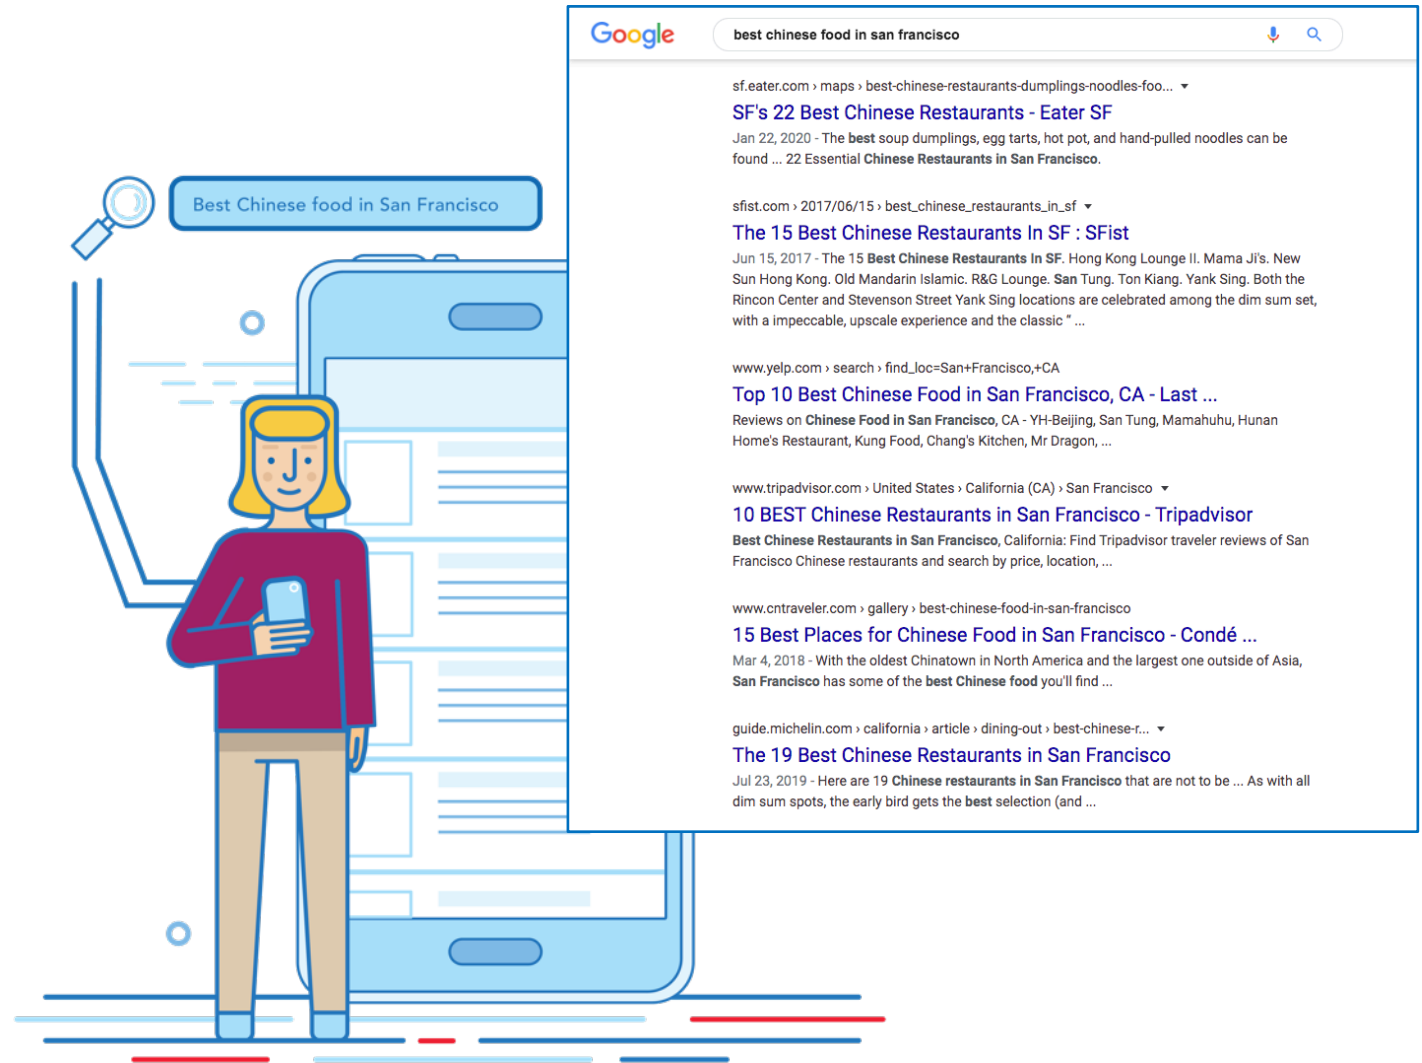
Best Chinese food in San Francisco

Google

best chinese food in san francisco

sf.eater.com › maps › best-chinese-restaurants-dumplings-noodles-foo...

SF's 22 Best Chinese Restaurants - Eater SF

Jan 22, 2020 - The best soup dumplings, egg tarts, hot pot, and hand-pulled noodles can be found ... 22 Essential Chinese Restaurants in San Francisco.

sfist.com › 2017/06/15 › best_chinese_restaurants_in_sf

The 15 Best Chinese Restaurants In SF : SFist

Jun 15, 2017 - The 15 Best Chinese Restaurants In SF. Hong Kong Lounge II. Mama Ji's. New Sun Hong Kong. Old Mandarin Islamic. R&G Lounge. San Tung. Ton Kiang. Yank Sing. Both the Rincon Center and Stevenson Street Yank Sing locations are celebrated among the dim sum set, with a impeccable, upscale experience and the classic " ...

www.yelp.com › search › find_loc=San+Francisco,+CA

Top 10 Best Chinese Food in San Francisco, CA - Last ...

Reviews on Chinese Food in San Francisco, CA - YH-Beijing, San Tung, Mamahuhu, Hunan Home's Restaurant, Kung Food, Chang's Kitchen, Mr Dragon, ...

www.tripadvisor.com › United States › California (CA) › San Francisco

10 BEST Chinese Restaurants in San Francisco - Tripadvisor

Best Chinese Restaurants in San Francisco, California: Find Tripadvisor traveler reviews of San Francisco Chinese restaurants and search by price, location, ...

www.cntraveler.com › gallery › best-chinese-food-in-san-francisco

15 Best Places for Chinese Food in San Francisco - Condé ...

Mar 4, 2018 - With the oldest Chinatown in North America and the largest one outside of Asia, San Francisco has some of the best Chinese food you'll find ...

guide.michelin.com › california › article › dining-out › best-chinese-r...

The 19 Best Chinese Restaurants in San Francisco

Jul 23, 2019 - Here are 19 Chinese restaurants in San Francisco that are not to be ... As with all dim sum spots, the early bird gets the best selection (and ...